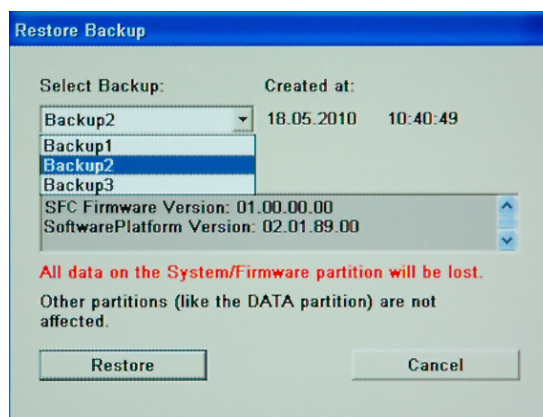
Restore Backup

Select Backup:

Created at:

Backup2

18.05.2010 10:40:49

Backup1
Backup2
Backup3

SFC Firmware Version: 01.00.00.00
SoftwarePlatform Version: 02.01.89.00

All data on the System/Firmware partition will be lost.

Other partitions (like the DATA partition) are not affected.

Restore

Cancel